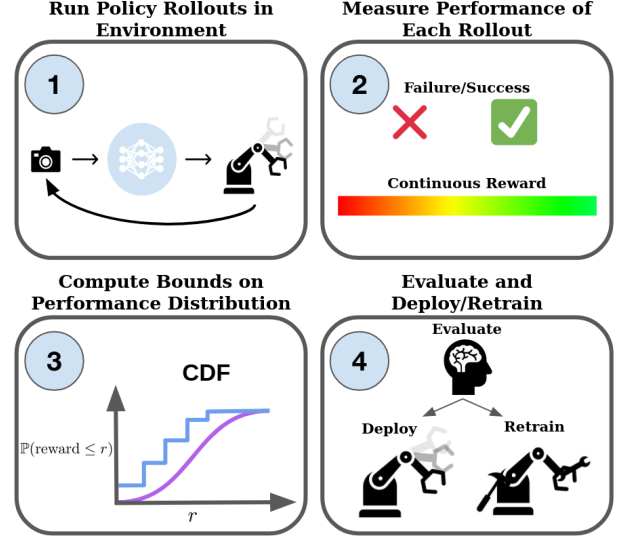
Run Policy Rollouts in Environment

1

Measure Performance of Each Rollout

2

Failure/Success

Continuous Reward

Compute Bounds on Performance Distribution

3

CDF

$\mathbb{P}(\text{reward} \leq r)$

$r$

Evaluate and Deploy/Retrain

4

Evaluate

Deploy

Retrain